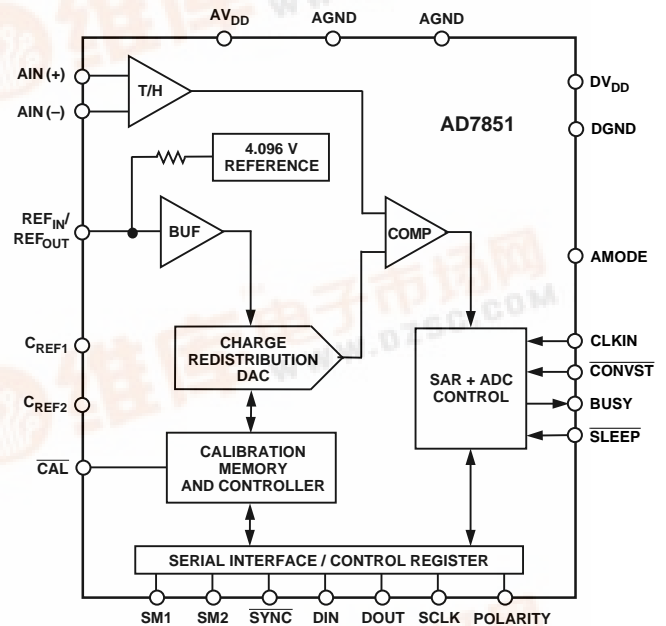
$AV_{DD}$ AGND AGND

AIN (+)

AIN (–)

T/H

$DV_{DD}$

DGND

AD7851

4.096 V REFERENCE

$REF_{IN}$/ $REF_{OUT}$

BUF

COMP

AMODE

$C_{REF1}$

CHARGE REDISTRIBUTION DAC

CLKIN

$\overline{CONVST}$

SAR + ADC CONTROL

BUSY

$C_{REF2}$

$\overline{SLEEP}$

$\overline{CAL}$

CALIBRATION MEMORY AND CONTROLLER

SERIAL INTERFACE / CONTROL REGISTER

SM1 SM2 $\overline{SYNC}$ DIN DOUT SCLK POLARITY

www.DZSC.COM